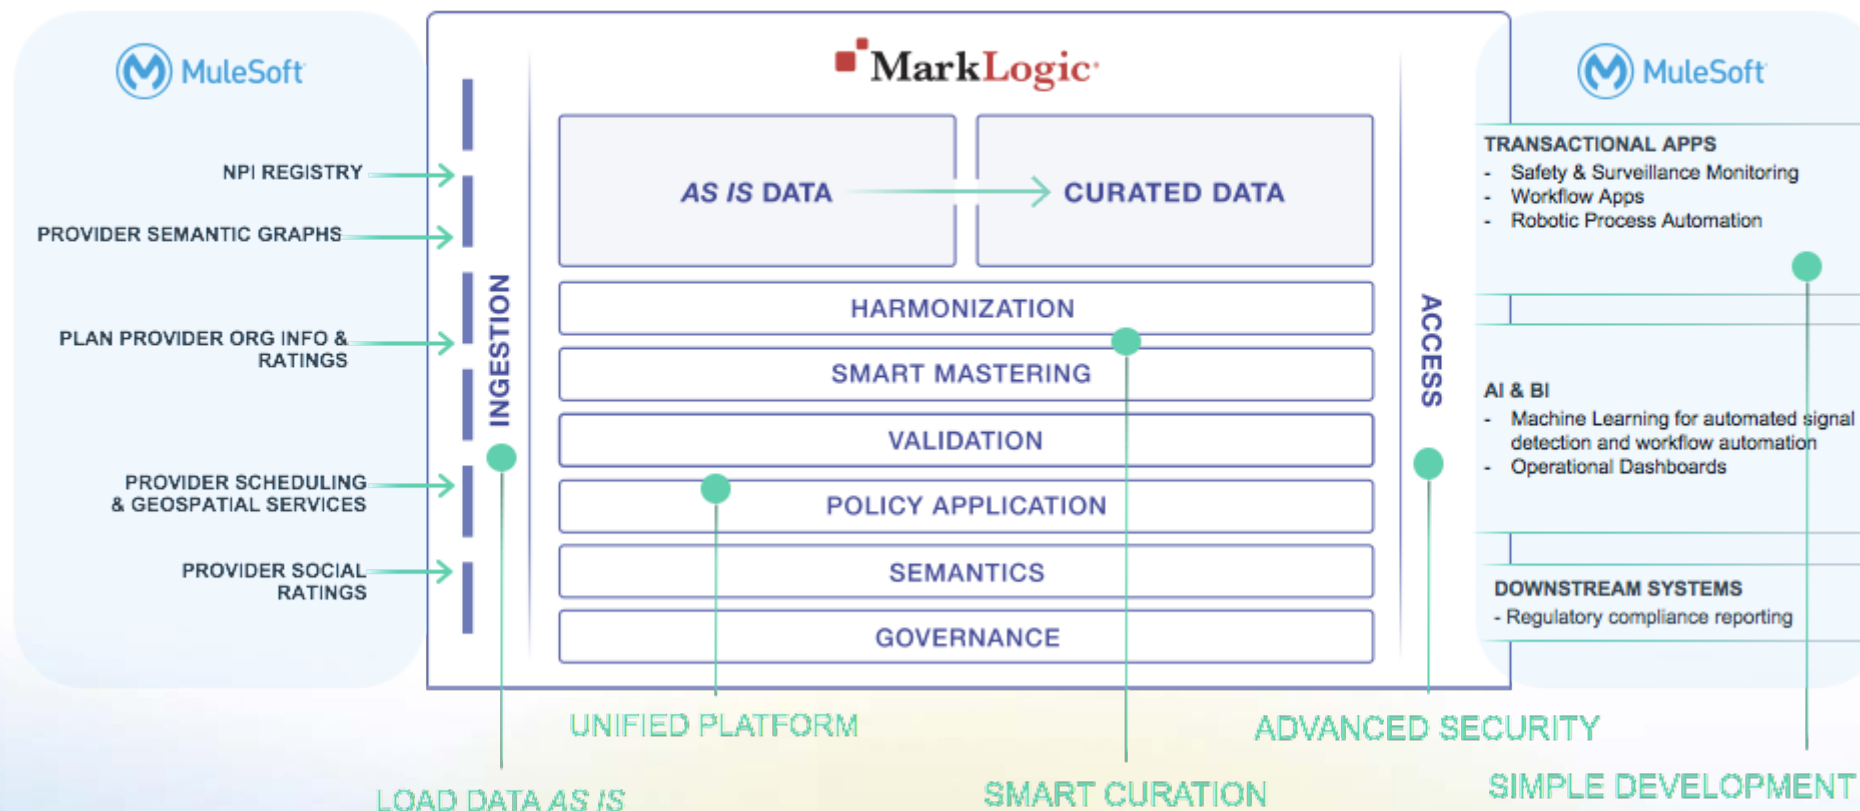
MuleSoft

NPI REGISTRY

PROVIDER SEMANTIC GRAPHS

PLAN PROVIDER ORG INFO & RATINGS

PROVIDER SCHEDULING & GEOSPATIAL SERVICES

PROVIDER SOCIAL RATINGS

INGESTION

MarkLogic

AS IS DATA

CURATED DATA

HARMONIZATION

SMART MASTERING

VALIDATION

POLICY APPLICATION

SEMANTICS

GOVERNANCE

ACCESS

MuleSoft

TRANSACTIONAL APPS
- Safety & Surveillance Monitoring
- Workflow Apps
- Robotic Process Automation

AI & BI
- Machine Learning for automated signal detection and workflow automation
- Operational Dashboards

DOWNSTREAM SYSTEMS
- Regulatory compliance reporting

UNIFIED PLATFORM

ADVANCED SECURITY

LOAD DATA AS IS

SMART CURATION

SIMPLE DEVELOPMENT